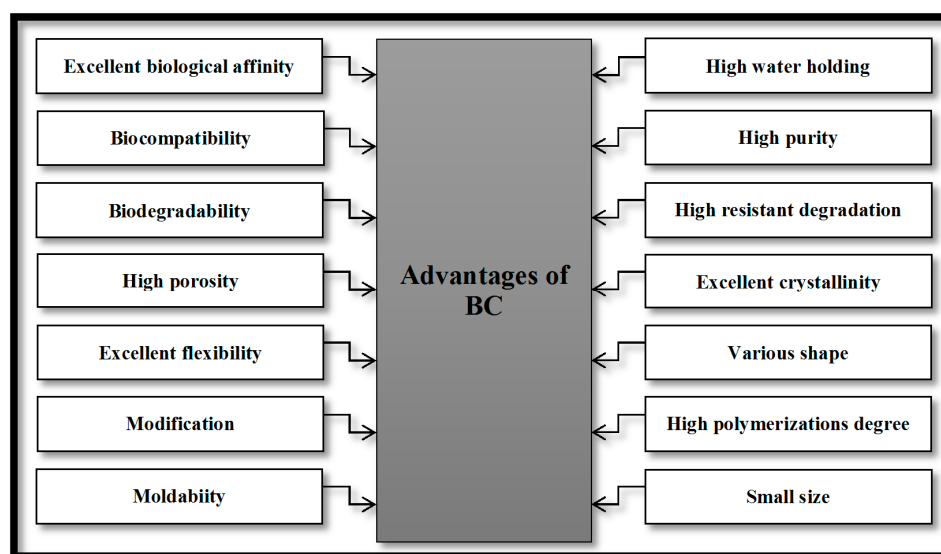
Excellent biological affinity

Biocompatibility

Biodegradability

High porosity

Excellent flexibility

Modification

Moldabiity

Advantages of BC

High water holding

High purity

High resistant degradation

Excellent crystallinity

Various shape

High polymerizations degree

Small size